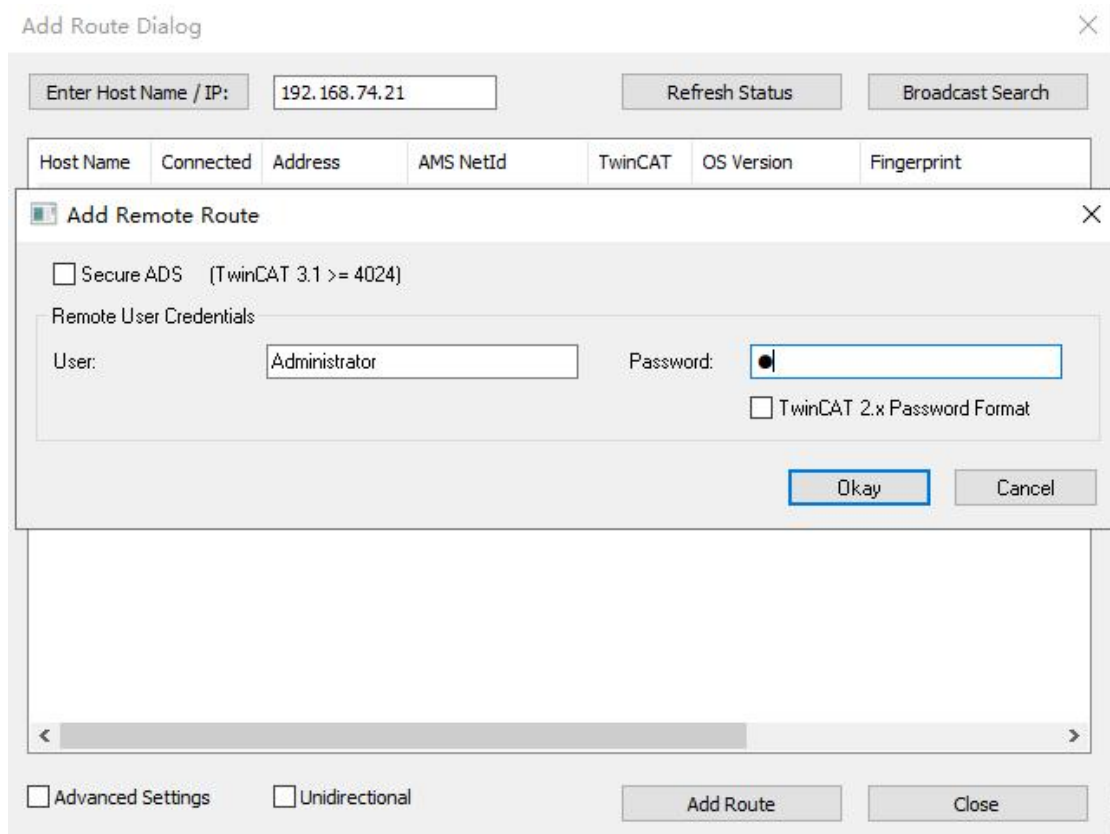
Add Route Dialog

Enter Host Name / IP: 192.168.74.21

Refresh Status

Broadcast Search

| Host Name | Connected | Address | AMS NetId | TwinCAT | OS Version | Fingerprint |
|---|---|---|---|---|---|---|

Add Remote Route

Secure ADS (TwinCAT 3.1 >= 4024)

Remote User Credentials

User: Administrator

Password: ●

TwinCAT 2.x Password Format

Okay

Cancel

Advanced Settings

Unidirectional

Add Route

Close